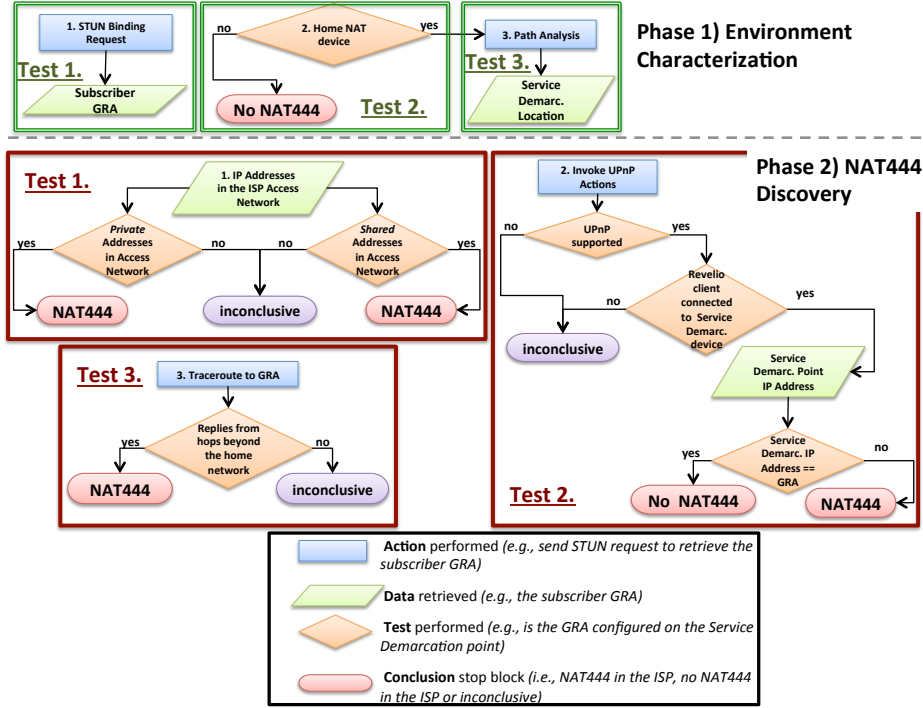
1. STUN Binding Request

Test 1.

Subscriber GRA

no

2. Home NAT device

yes

No NAT444

Test 2.

3. Path Analysis

Test 3.

Service Demarc. Location

Phase 1) Environment Characterization

Test 1.

1. IP Addresses in the ISP Access Network

yes

*Private* Addresses in Access Network

no

no

*Shared* Addresses in Access Network

yes

NAT444

inconclusive

NAT444

Test 3.

3. Traceroute to GRA

yes

Replies from hops beyond the home network

no

NAT444

inconclusive

Phase 2) NAT444 Discovery

2. Invoke UPnP Actions

no

UPnP supported

yes

no

Revelio client connected to Service Demarc. device

yes

inconclusive

Service Demarc. Point IP Address

yes

Service Demarc. IP Address == GRA

no

Test 2.

No NAT444

NAT444

**Action** performed *(e.g., send STUN request to retrieve the subscriber GRA)*

**Data** retrieved *(e.g., the subscriber GRA)*

**Test** performed *(e.g., is the GRA configured on the Service Demarcation point)*

**Conclusion** stop block *(i.e., NAT444 in the ISP, no NAT444 in the ISP or inconclusive)*